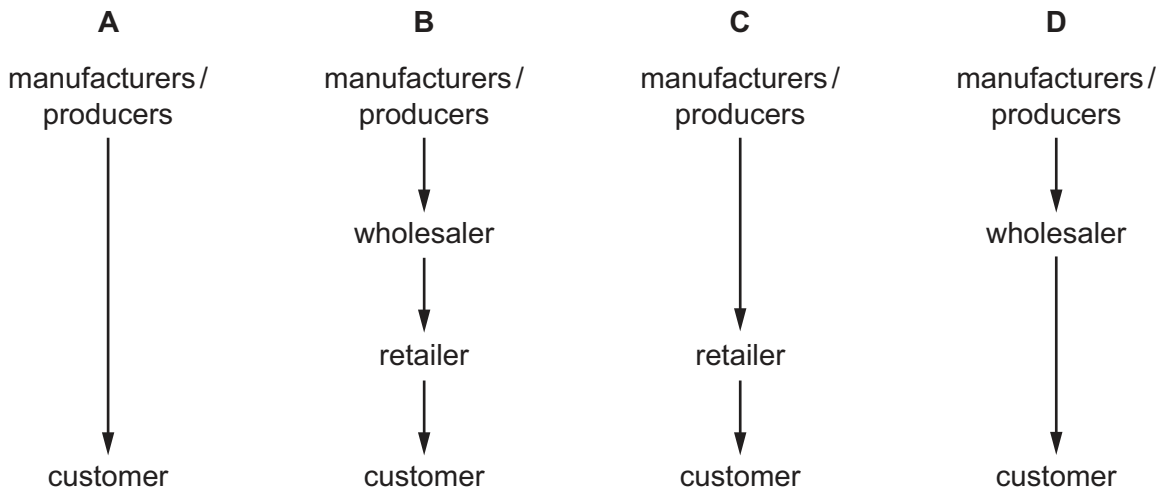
A

manufacturers / producers

customer

B

manufacturers / producers

wholesaler

retailer

customer

C

manufacturers / producers

retailer

customer

D

manufacturers / producers

wholesaler

customer